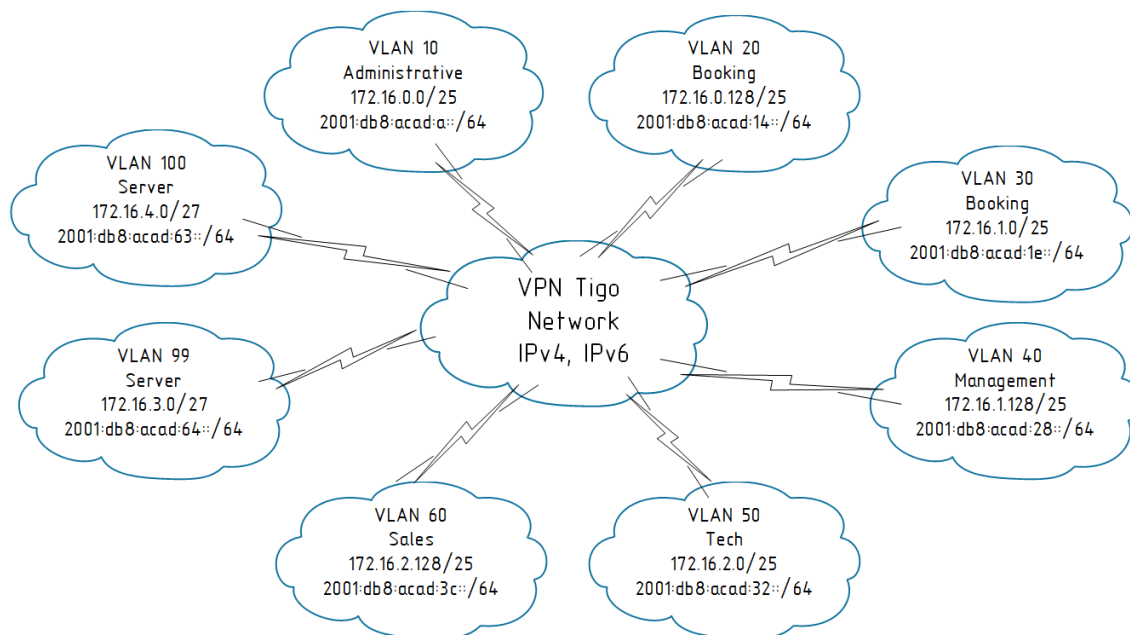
VLAN 10
Administrative
172.16.0.0/25
2001:db8:acad:a::/64

VLAN 20
Booking
172.16.0.128/25
2001:db8:acad:14::/64

VLAN 100
Server
172.16.4.0/27
2001:db8:acad:63::/64

VLAN 30
Booking
172.16.1.0/25
2001:db8:acad:1e::/64

VPN Tigo
Network
IPv4, IPv6

VLAN 99
Server
172.16.3.0/27
2001:db8:acad:64::/64

VLAN 40
Management
172.16.1.128/25
2001:db8:acad:28::/64

VLAN 60
Sales
172.16.2.128/25
2001:db8:acad:3c::/64

VLAN 50
Tech
172.16.2.0/25
2001:db8:acad:32::/64